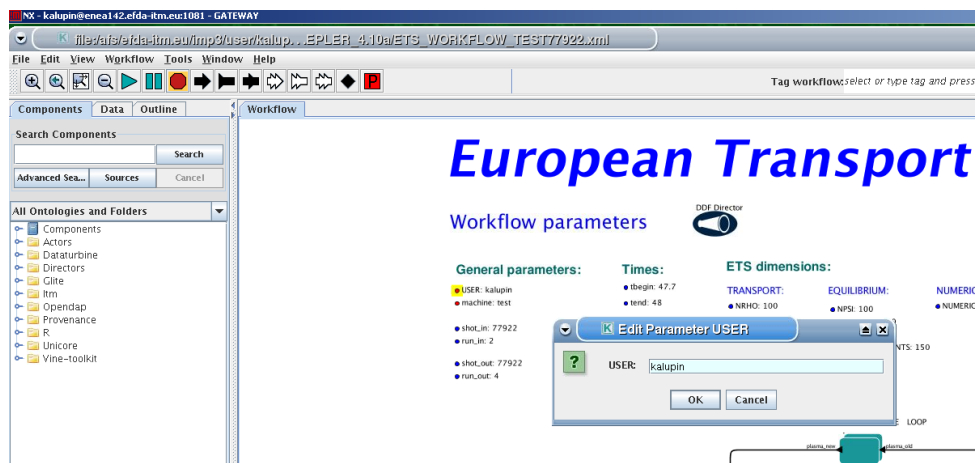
NX - kalupin@enea142.efda-itm.eu:1081 - GATEWAY

file:/afs/efda-itm.eu/imp3/user/kalup...EPLER_4.10a/ETS_WORKFLOW_TEST77922.xml

File Edit View Workflow Tools Window Help

Tag workflow: select or type tag and press

Components Data Outline

Search Components

Search

Advanced Sea... Sources Cancel

All Ontologies and Folders

Components
Actors
Dataturbine
Directors
Glite
Itm
Opendap
Provenance
R
Unicore
Vine-toolkit

Workflow

European Transport

Workflow parameters

DDF Director

General parameters:

USER: kalupin
machine: test

shot_in: 77922
run_in: 2

shot_out: 77922
run_out: 4

Times:

tbegin: 47.7
tend: 48

ETS dimensions:

TRANSPORT:
NRHO: 100

EQUILIBRIUM:
NPSI: 100

NUMERIC
NUMERIC

Edit Parameter USER

USER: kalupin

OK Cancel

NTS: 150

LOOP

plasma_new plasma_old